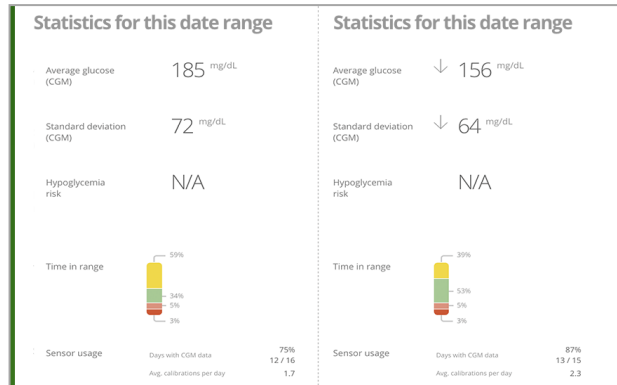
Statistics for this date range

Average glucose (CGM) 185 mg/dL

Standard deviation (CGM) 72 mg/dL

Hypoglycemia risk N/A

Time in range
59%
34%
5%
3%

Sensor usage
Days with CGM data 75% 12 / 16
Avg. calibrations per day 1.7

Statistics for this date range

Average glucose (CGM) ↓ 156 mg/dL

Standard deviation (CGM) ↓ 64 mg/dL

Hypoglycemia risk N/A

Time in range
39%
53%
5%
3%

Sensor usage
Days with CGM data 87% 13 / 15
Avg. calibrations per day 2.3